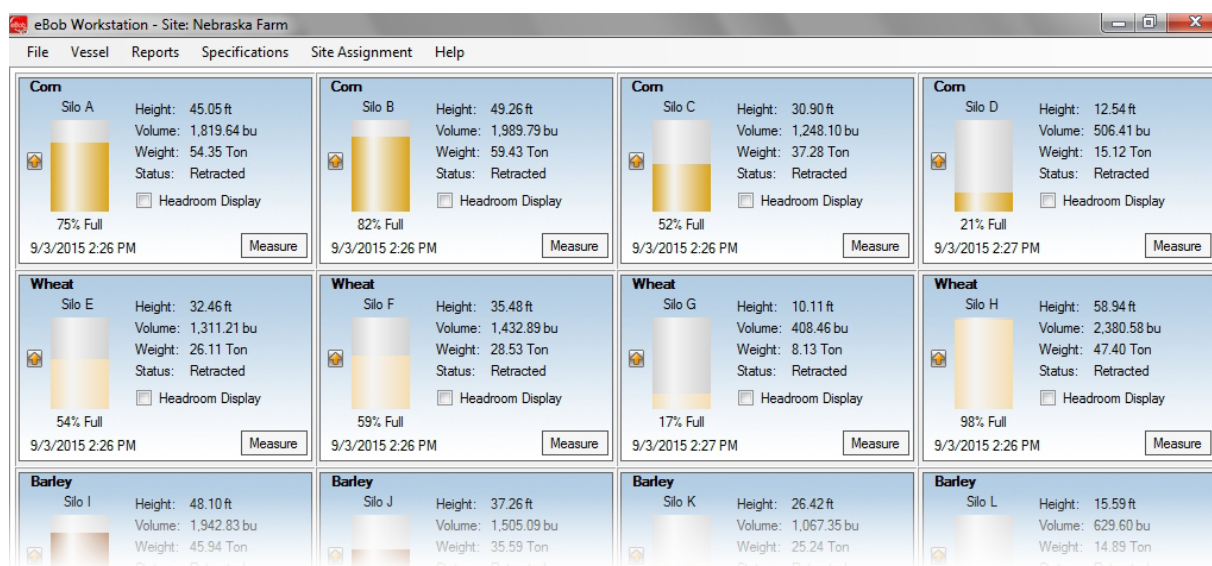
eBob Workstation - Site: Nebraska Farm

File Vessel Reports Specifications Site Assignment Help

Corn
Silo A
Height: 45.05 ft
Volume: 1,819.64 bu
Weight: 54.35 Ton
Status: Retracted
Headroom Display
75% Full
9/3/2015 2:26 PM
Measure

Corn
Silo B
Height: 49.26 ft
Volume: 1,989.79 bu
Weight: 59.43 Ton
Status: Retracted
Headroom Display
82% Full
9/3/2015 2:26 PM
Measure

Corn
Silo C
Height: 30.90 ft
Volume: 1,248.10 bu
Weight: 37.28 Ton
Status: Retracted
Headroom Display
52% Full
9/3/2015 2:26 PM
Measure

Corn
Silo D
Height: 12.54 ft
Volume: 506.41 bu
Weight: 15.12 Ton
Status: Retracted
Headroom Display
21% Full
9/3/2015 2:27 PM
Measure

Wheat
Silo E
Height: 32.46 ft
Volume: 1,311.21 bu
Weight: 26.11 Ton
Status: Retracted
Headroom Display
54% Full
9/3/2015 2:26 PM
Measure

Wheat
Silo F
Height: 35.48 ft
Volume: 1,432.89 bu
Weight: 28.53 Ton
Status: Retracted
Headroom Display
59% Full
9/3/2015 2:26 PM
Measure

Wheat
Silo G
Height: 10.11 ft
Volume: 408.46 bu
Weight: 8.13 Ton
Status: Retracted
Headroom Display
17% Full
9/3/2015 2:27 PM
Measure

Wheat
Silo H
Height: 58.94 ft
Volume: 2,380.58 bu
Weight: 47.40 Ton
Status: Retracted
Headroom Display
98% Full
9/3/2015 2:26 PM
Measure

Barley
Silo I
Height: 48.10 ft
Volume: 1,942.83 bu
Weight: 45.94 Ton

Barley
Silo J
Height: 37.26 ft
Volume: 1,505.09 bu
Weight: 35.59 Ton

Barley
Silo K
Height: 26.42 ft
Volume: 1,067.35 bu
Weight: 25.24 Ton

Barley
Silo L
Height: 15.59 ft
Volume: 629.60 bu
Weight: 14.89 Ton